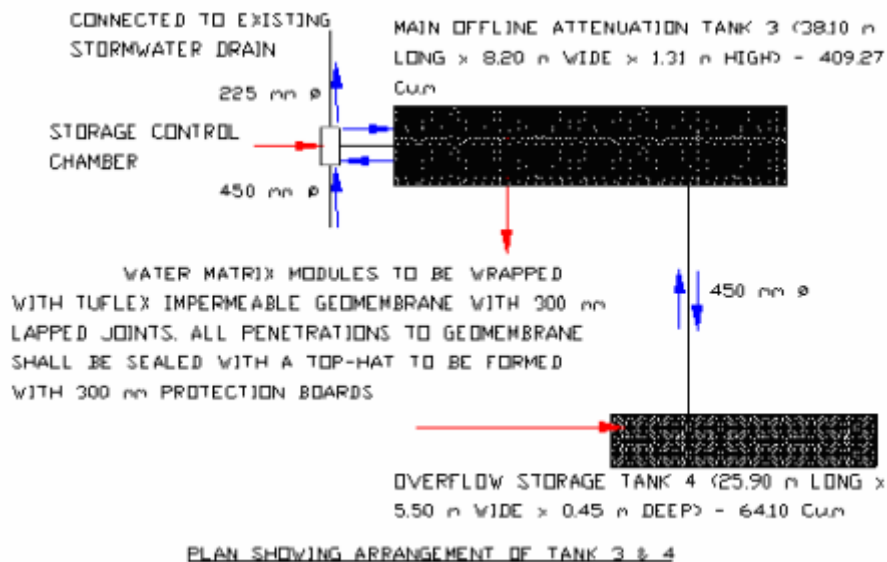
CONNECTED TO EXISTING STORMWATER DRAIN

MAIN OFFLINE ATTENUATION TANK 3 (38.10 m LONG x 8.20 m WIDE x 1.31 m HIGH) - 409.27 Cu.m

225 mm ø

STORAGE CONTROL CHAMBER

450 mm ø

WATER MATRIX MODULES TO BE WRAPPED WITH TUFLEX IMPERMEABLE GEOMEMBRANE WITH 300 mm LAPPED JOINTS. ALL PENETRATIONS TO GEOMEMBRANE SHALL BE SEALED WITH A TOP-HAT TO BE FORMED WITH 300 mm PROTECTION BOARDS

450 mm ø

OVERFLOW STORAGE TANK 4 (25.90 m LONG x 5.50 m WIDE x 0.45 m DEEP) - 64.10 Cu.m

PLAN SHOWING ARRANGEMENT OF TANK 3 & 4